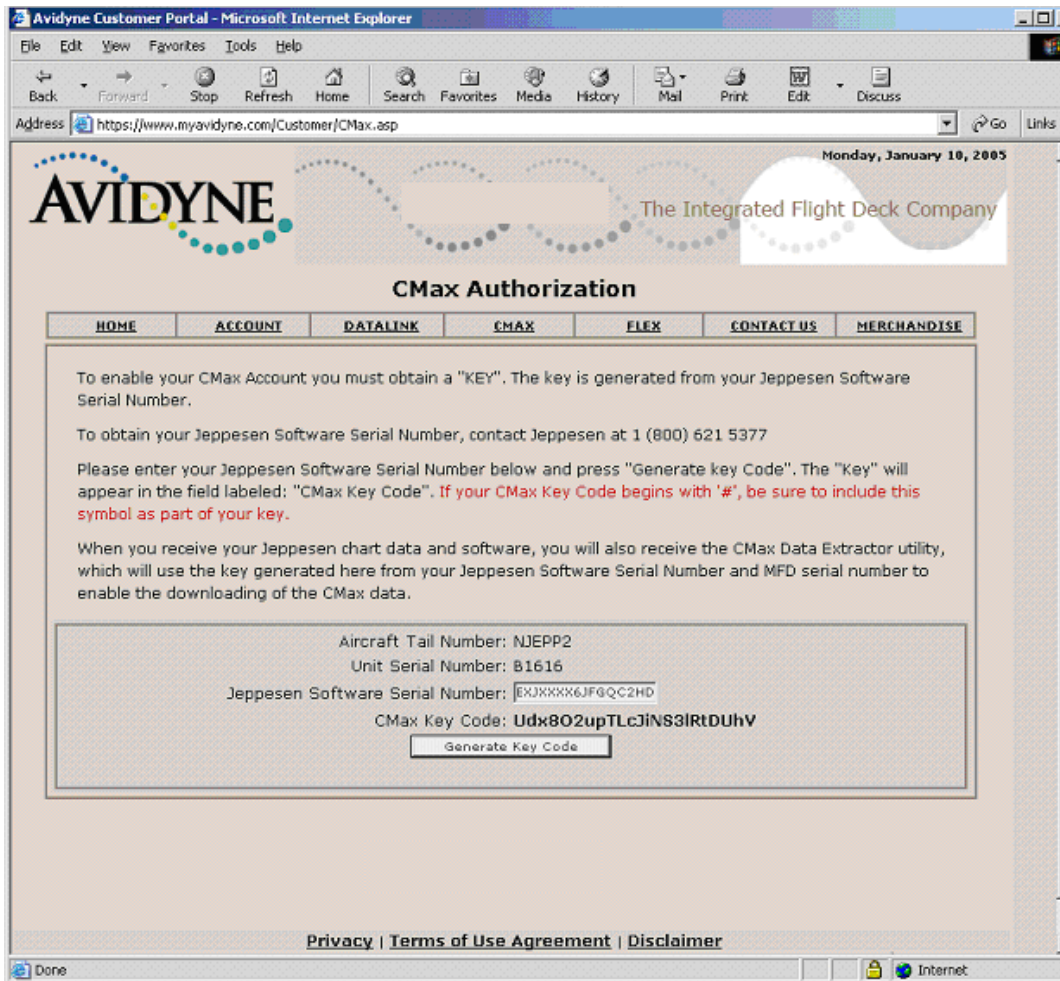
Avidyne Customer Portal - Microsoft Internet Explorer

File Edit View Favorites Tools Help

Back Forward Stop Refresh Home Search Favorites Media History Mail Print Edit Discuss

Address https://www.myavidyne.com/Customer/CMax.asp Go Links

Monday, January 10, 2005

AVIDYNE

The Integrated Flight Deck Company

CMax Authorization

| HOME | ACCOUNT | DATALINK | CMAX | FLEX | CONTACT US | MERCHANDISE |
|---|---|---|---|---|---|---|

To enable your CMax Account you must obtain a "KEY". The key is generated from your Jeppesen Software Serial Number.

To obtain your Jeppesen Software Serial Number, contact Jeppesen at 1 (800) 621 5377

Please enter your Jeppesen Software Serial Number below and press "Generate key Code". The "Key" will appear in the field labeled: "CMax Key Code". If your CMax Key Code begins with '#', be sure to include this symbol as part of your key.

When you receive your Jeppesen chart data and software, you will also receive the CMax Data Extractor utility, which will use the key generated here from your Jeppesen Software Serial Number and MFD serial number to enable the downloading of the CMax data.

Aircraft Tail Number: NJEPP2
Unit Serial Number: B1616
Jeppesen Software Serial Number: EXJXXXX6JFGQC2HD
CMax Key Code: Udx8O2upTLcJiNS3lRtDUhV
Generate Key Code

Privacy | Terms of Use Agreement | Disclaimer

Done Internet